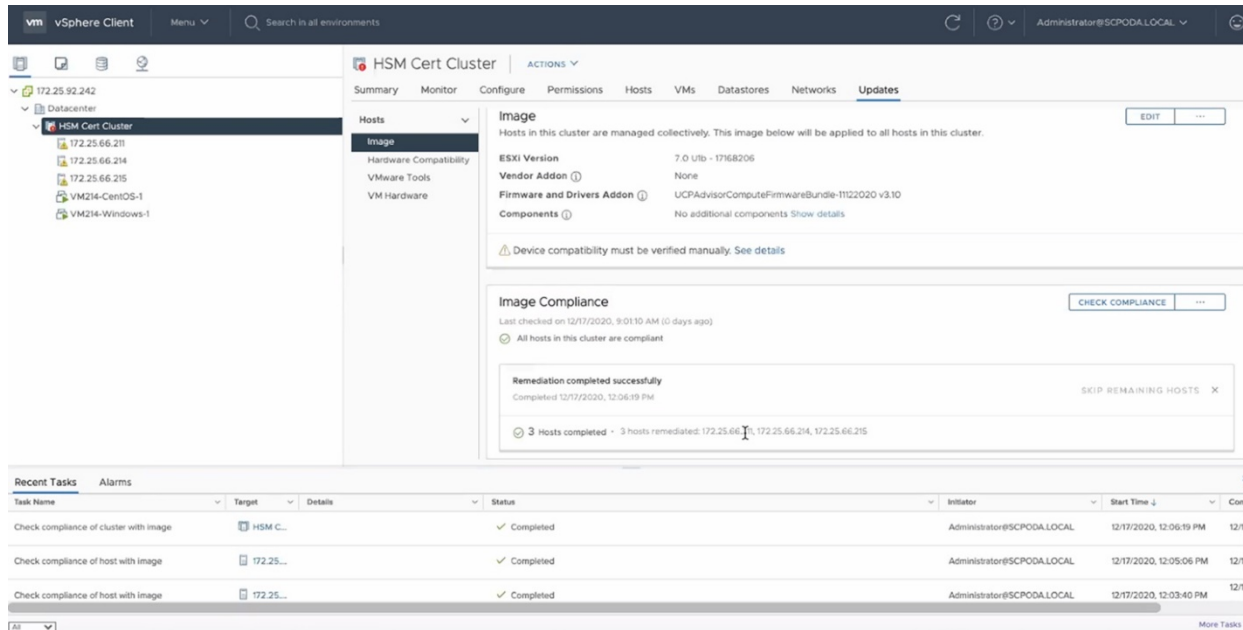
vm vSphere Client Menu ∨ Search in all environments

Administrator@SCPODA.LOCAL ∨

172.25.92.242
Datacenter
HSM Cert Cluster
172.25.66.211
172.25.66.214
172.25.66.215
VM214-CentOS-1
VM214-Windows-1

HSM Cert Cluster | ACTIONS ∨

Summary Monitor Configure Permissions Hosts VMs Datastores Networks Updates

Hosts
Image
Hardware Compatibility
VMware Tools
VM Hardware

Image

EDIT ···

Hosts in this cluster are managed collectively. This image below will be applied to all hosts in this cluster.

ESXi Version 7.0 U1b - 17168206
Vendor Addon ⓘ None
Firmware and Drivers Addon ⓘ UCPAdvisorComputeFirmwareBundle-11122020 v3.10
Components ⓘ No additional components Show details

⚠ Device compatibility must be verified manually. See details

Image Compliance

CHECK COMPLIANCE ···

Last checked on 12/17/2020, 9:01:10 AM (0 days ago)

All hosts in this cluster are compliant

Remediation completed successfully
Completed 12/17/2020, 12:06:19 PM

SKIP REMAINING HOSTS ×

3 Hosts completed · 3 hosts remediated: 172.25.66.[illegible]1, 172.25.66.214, 172.25.66.215

Recent Tasks Alarms

| Task Name | Target | Details | Status | Initiator | Start Time ↓ | Co |
|---|---|---|---|---|---|---|
| Check compliance of cluster with image | HSM C... | | ✓ Completed | Administrator@SCPODA.LOCAL | 12/17/2020, 12:06:19 PM | 12/1 |
| Check compliance of host with image | 172.25... | | ✓ Completed | Administrator@SCPODA.LOCAL | 12/17/2020, 12:05:06 PM | 12/1 |
| Check compliance of host with image | 172.25... | | ✓ Completed | Administrator@SCPODA.LOCAL | 12/17/2020, 12:03:40 PM | 12/1 |

All ∨

More Tasks